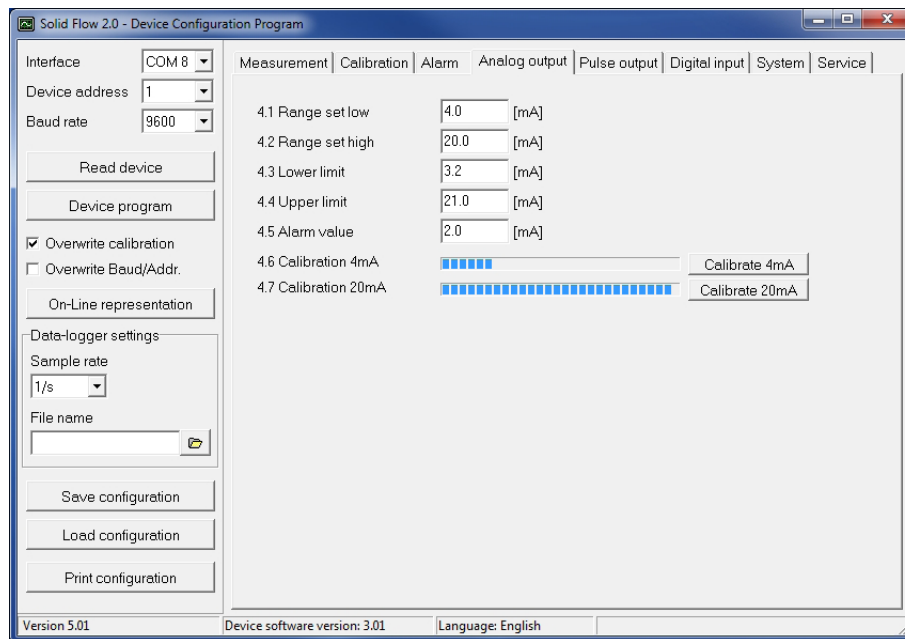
Solid Flow 2.0 - Device Configuration Program

Interface COM 8
Device address 1
Baud rate 9600

Read device
Device program
Overwrite calibration
Overwrite Baud/Addr.
On-Line representation

Data-logger settings
Sample rate
1/s
File name

Save configuration
Load configuration
Print configuration

Measurement | Calibration | Alarm | Analog output | Pulse output | Digital input | System | Service

4.1 Range set low 4.0 [mA]
4.2 Range set high 20.0 [mA]
4.3 Lower limit 3.2 [mA]
4.4 Upper limit 21.0 [mA]
4.5 Alarm value 2.0 [mA]
4.6 Calibration 4mA Calibrate 4mA
4.7 Calibration 20mA Calibrate 20mA

Version 5.01 | Device software version: 3.01 | Language: English